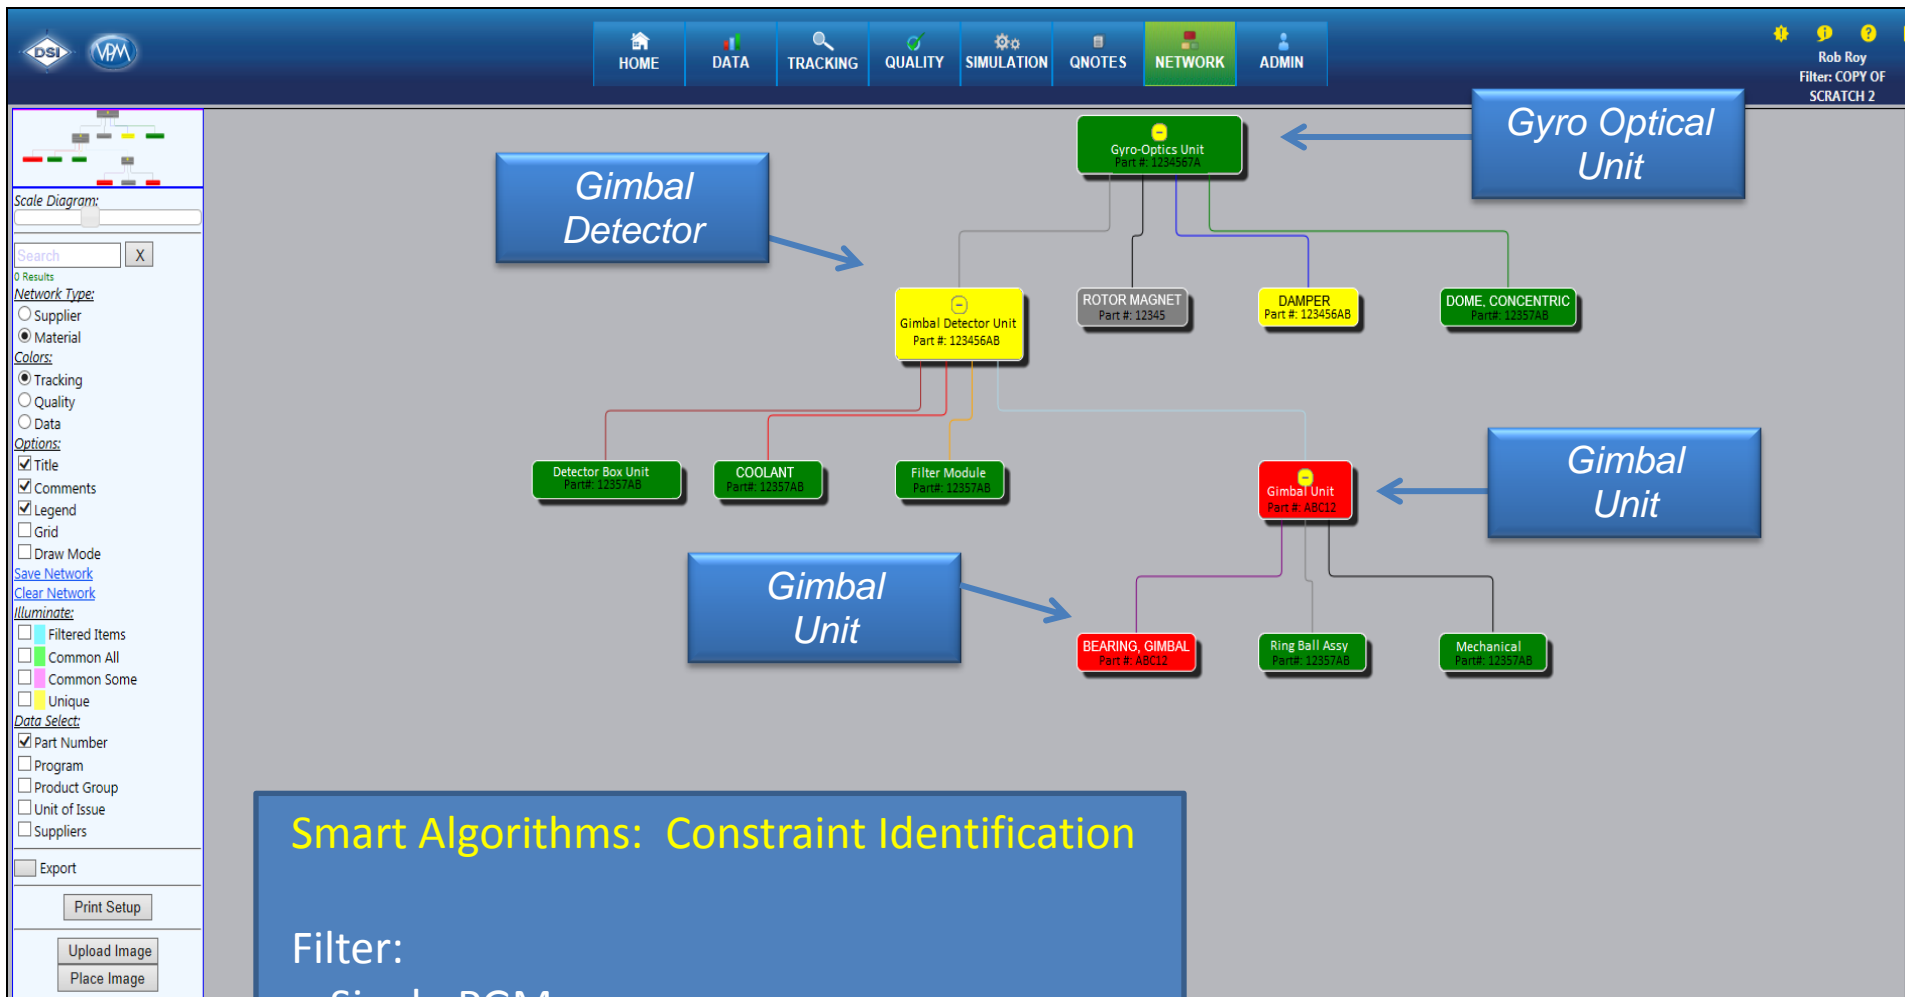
DSI VPM

HOME DATA TRACKING QUALITY SIMULATION QNOTES NETWORK ADMIN

Rob Roy
Filter: COPY OF SCRATCH 2

Scale Diagram:

Search X
0 Results

Network Type:
Supplier
Material

Colors:
Tracking
Quality
Data

Options:
Title
Comments
Legend
Grid
Draw Mode

Save Network
Clear Network

Illuminate:
Filtered Items
Common All
Common Some
Unique

Data Select:
Part Number
Program
Product Group
Unit of Issue
Suppliers

Export

Print Setup

Upload Image
Place Image

Gimbal Detector

Gyro-Optics Unit
Part #: 1234567A

Gyro Optical Unit

Gimbal Detector Unit
Part #: 123456AB

ROTOR MAGNET
Part #: 12345

DAMPER
Part #: 123456AB

DOME, CONCENTRIC
Part#: 12357AB

Detector Box Unit
Part#: 12357AB

COOLANT
Part#: 12357AB

Filter Module
Part#: 12357AB

Gimbal Unit
Part #: ABC12

Gimbal Unit

Gimbal Unit

BEARING, GIMBAL
Part #: ABC12

Ring Ball Assy
Part#: 12357AB

Mechanical
Part#: 12357AB

Smart Algorithms: Constraint Identification

Filter:
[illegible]